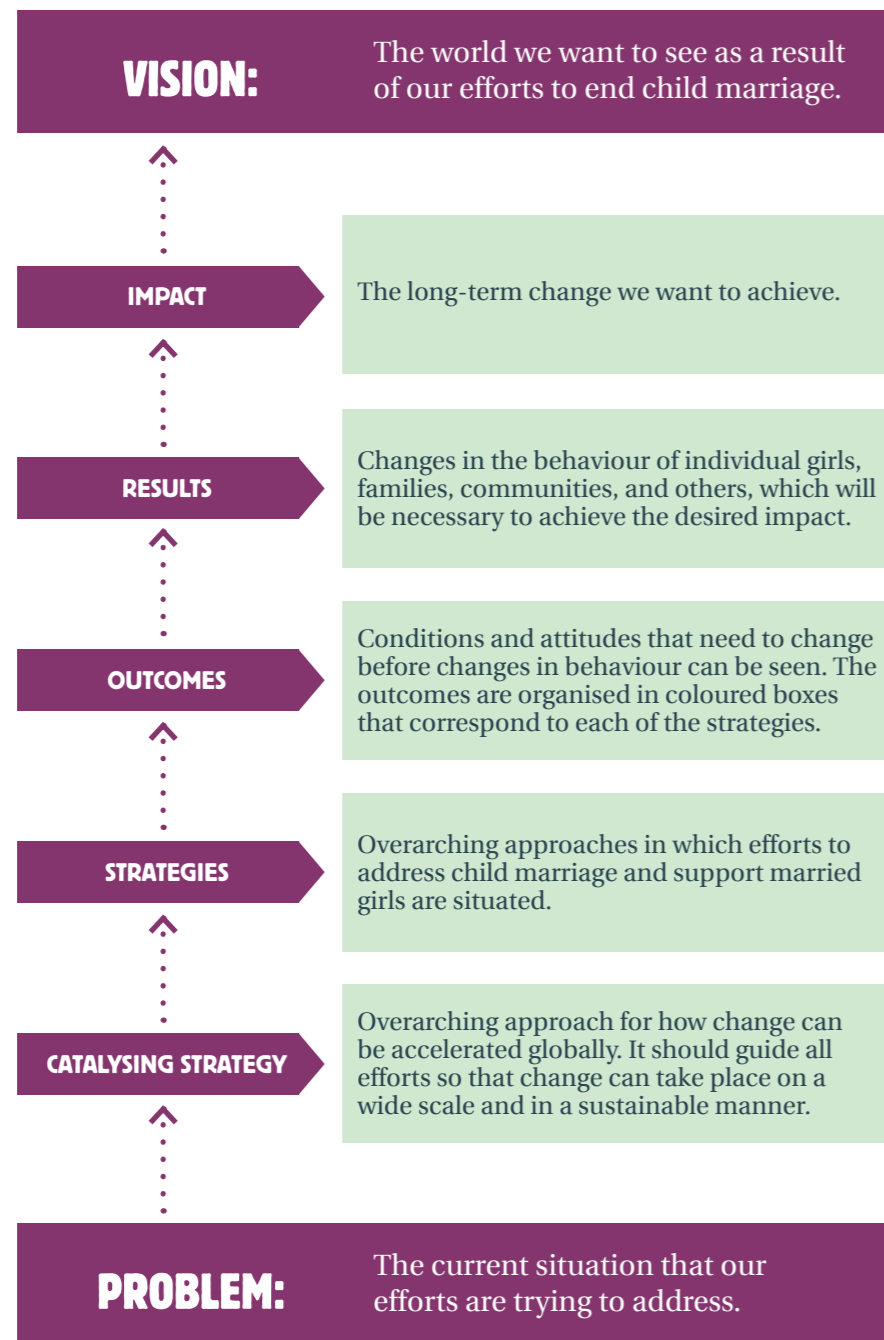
VISION:

The world we want to see as a result of our efforts to end child marriage.

IMPACT

The long-term change we want to achieve.

RESULTS

Changes in the behaviour of individual girls, families, communities, and others, which will be necessary to achieve the desired impact.

OUTCOMES

Conditions and attitudes that need to change before changes in behaviour can be seen. The outcomes are organised in coloured boxes that correspond to each of the strategies.

STRATEGIES

Overarching approaches in which efforts to address child marriage and support married girls are situated.

CATALYSING STRATEGY

Overarching approach for how change can be accelerated globally. It should guide all efforts so that change can take place on a wide scale and in a sustainable manner.

PROBLEM:

The current situation that our efforts are trying to address.